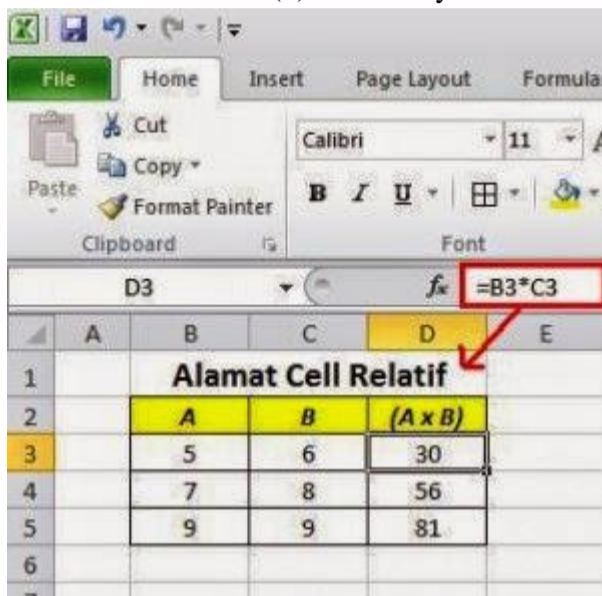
File Home Insert Page Layout Formula

Cut
Copy
Paste
Format Painter
Clipboard

Calibri 11
B I U
Font

D3 $f_x$ =B3*C3

| | A | B | C | D | E |
|---|---|---|---|---|---|
| 1 | | Alamat Cell Relatif | | | |
| 2 | | A | B | (A x B) | |
| 3 | | 5 | 6 | 30 | |
| 4 | | 7 | 8 | 56 | |
| 5 | | 9 | 9 | 81 | |
| 6 | | | | | |